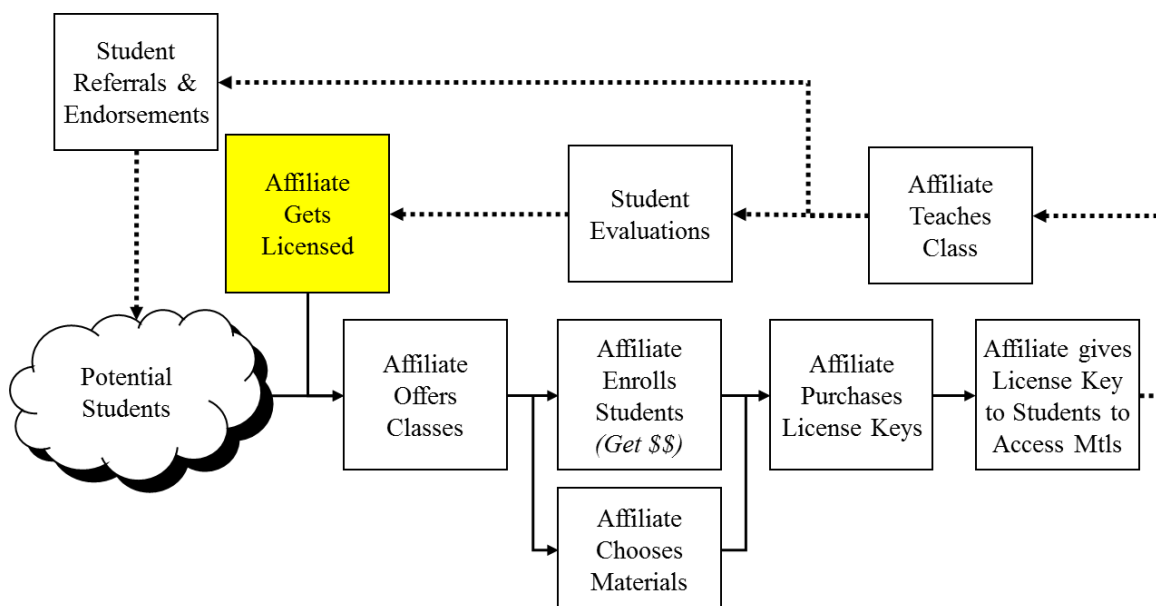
Student Referrals & Endorsements

Affiliate Gets Licensed

Student Evaluations

Affiliate Teaches Class

Potential Students

Affiliate Offers Classes

Affiliate Enrolls Students *(Get \$\$)*

Affiliate Chooses Materials

Affiliate Purchases License Keys

Affiliate gives License Key to Students to Access Mtls